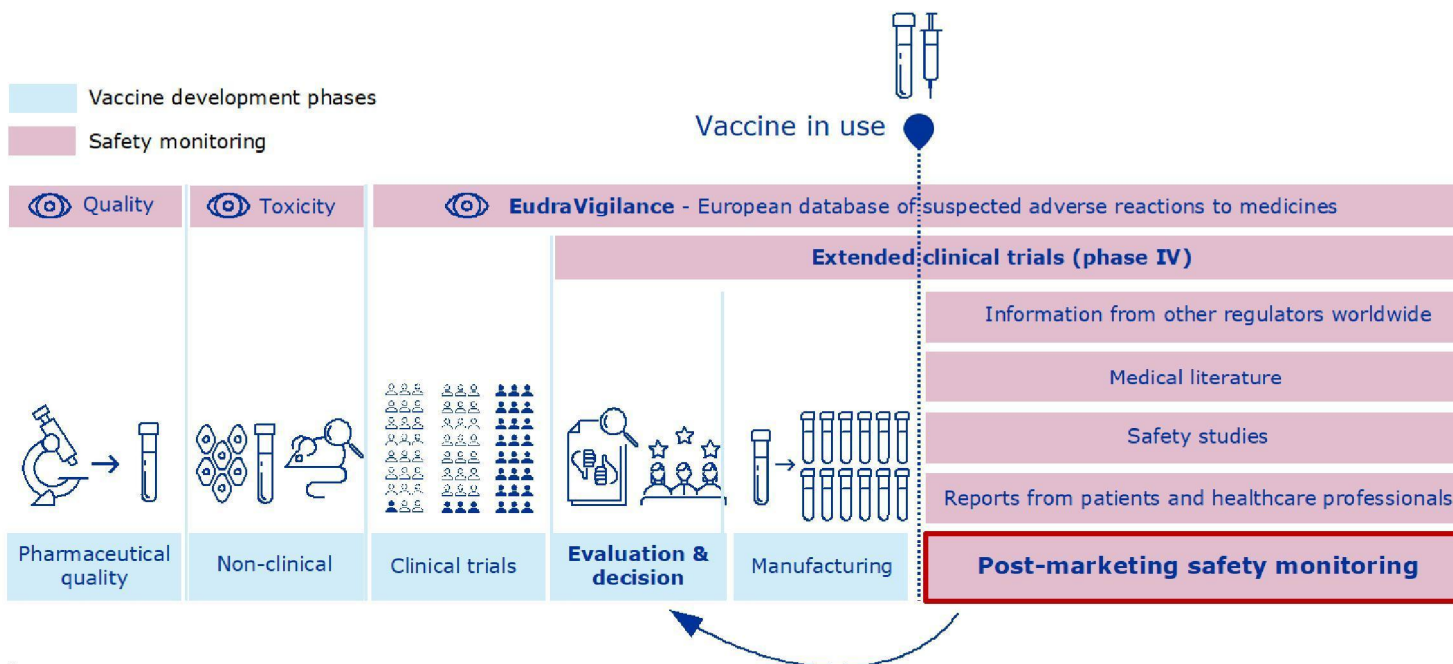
Vaccine development phases

Safety monitoring

Vaccine in use

Quality

Toxicity

EudraVigilance - European database of suspected adverse reactions to medicines

Extended clinical trials (phase IV)

Information from other regulators worldwide

Medical literature

Safety studies

Reports from patients and healthcare professionals

Pharmaceutical quality

Non-clinical

Clinical trials

Evaluation & decision

Manufacturing

Post-marketing safety monitoring